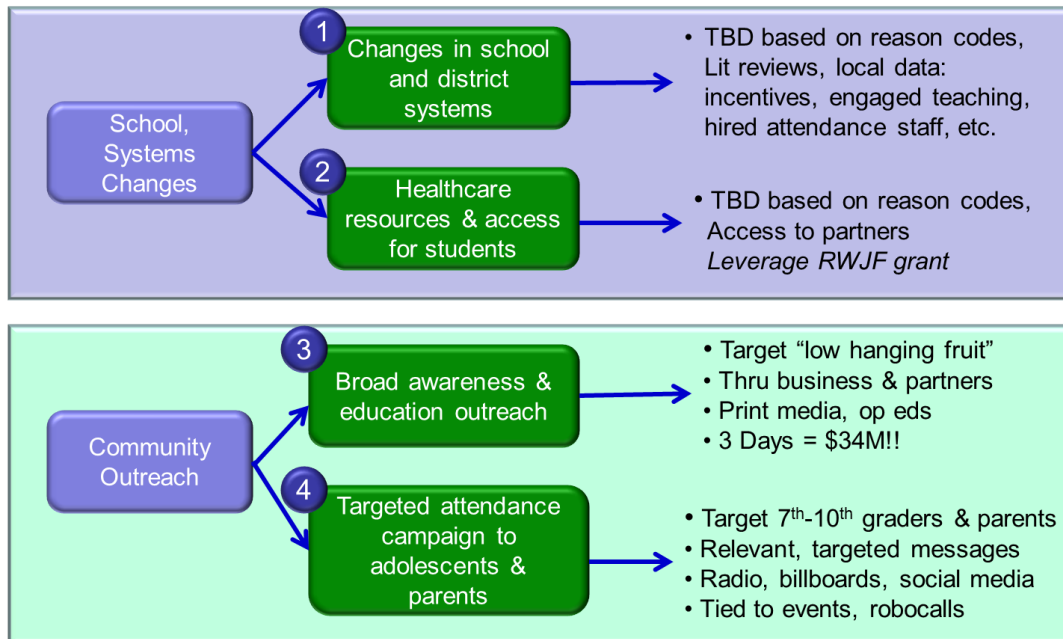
School, Systems Changes

1 Changes in school and district systems

• TBD based on reason codes, Lit reviews, local data: incentives, engaged teaching, hired attendance staff, etc.

2 Healthcare resources & access for students

• TBD based on reason codes, Access to partners *Leverage RWJF grant*

Community Outreach

3 Broad awareness & education outreach

• Target “low hanging fruit”
• Thru business & partners
• Print media, op eds
• 3 Days = \$34M!!

4 Targeted attendance campaign to adolescents & parents

• Target 7$^{th}$-10$^{th}$ graders & parents
• Relevant, targeted messages
• Radio, billboards, social media
• Tied to events, robocalls